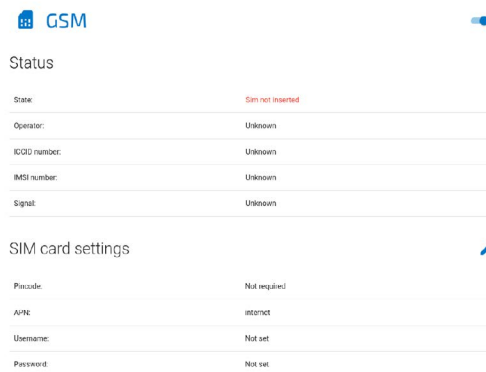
GSM

Status

| | |
|---|---|
| State: | Sim not inserted |
| Operator: | Unknown |
| ICCID number: | Unknown |
| IMSI number: | Unknown |
| Signal: | Unknown |

SIM card settings

| | |
|---|---|
| Pincode: | Not required |
| APN: | internet |
| Username: | Not set |
| Password: | Not set |